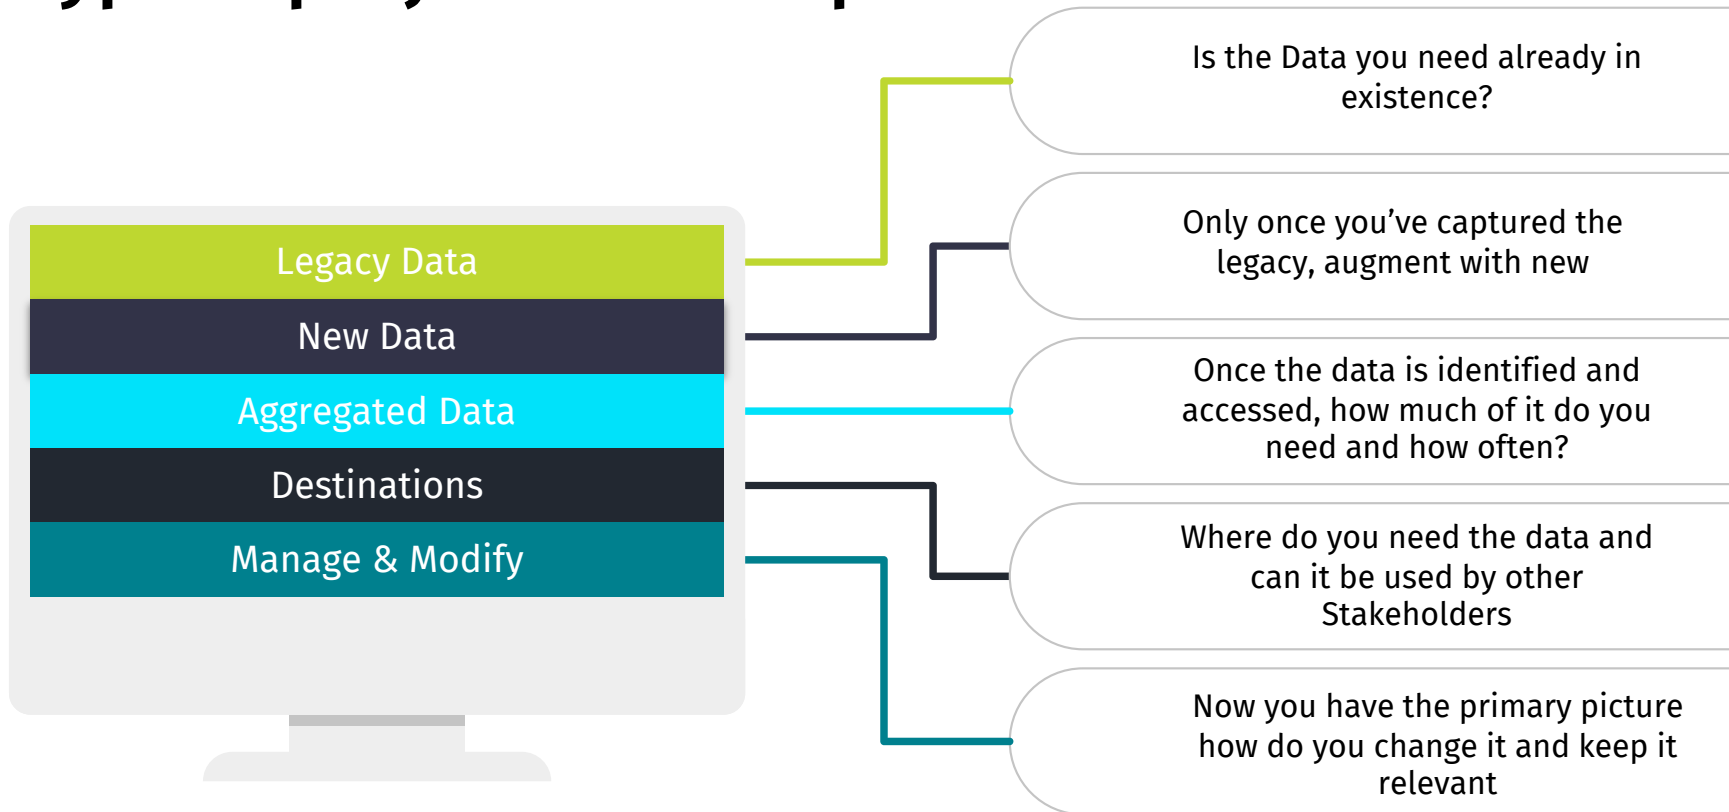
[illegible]

Legacy Data

New Data

Aggregated Data

Destinations

Manage & Modify

Is the Data you need already in existence?

Only once you've captured the legacy, augment with new

Once the data is identified and accessed, how much of it do you need and how often?

Where do you need the data and can it be used by other Stakeholders

Now you have the primary picture how do you change it and keep it relevant